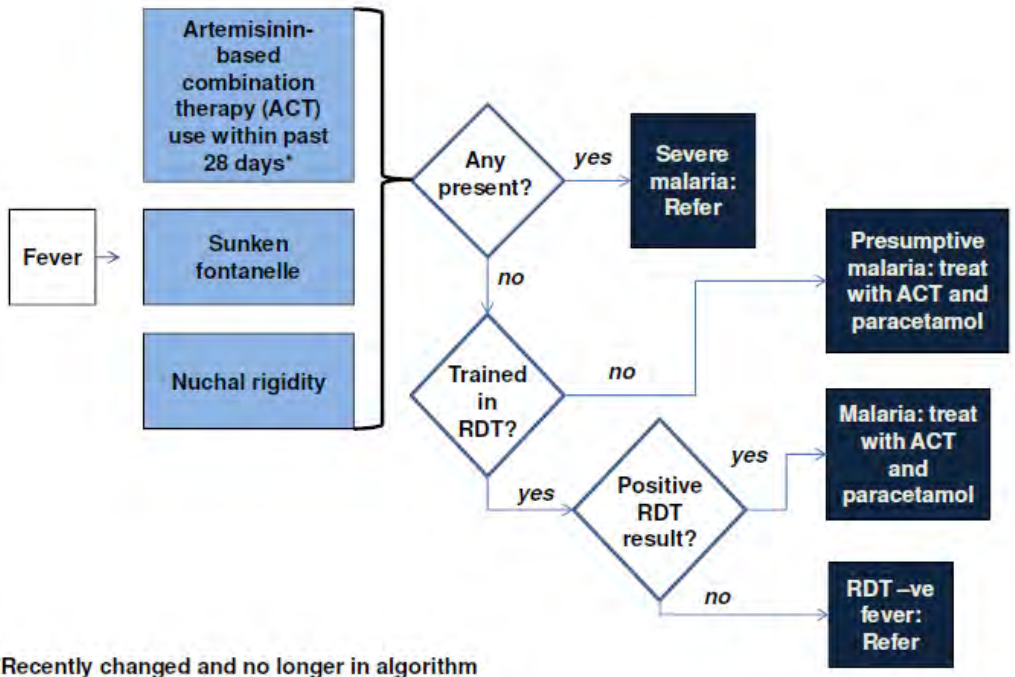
Fever

Artemisinin-based combination therapy (ACT) use within past 28 days*

Sunken fontanelle

Nuchal rigidity

Any present?

yes

Severe malaria: Refer

no

Trained in RDT?

no

Presumptive malaria: treat with ACT and paracetamol

yes

Positive RDT result?

yes

Malaria: treat with ACT and paracetamol

no

RDT –ve fever: Refer

Recently changed and no longer in algorithm